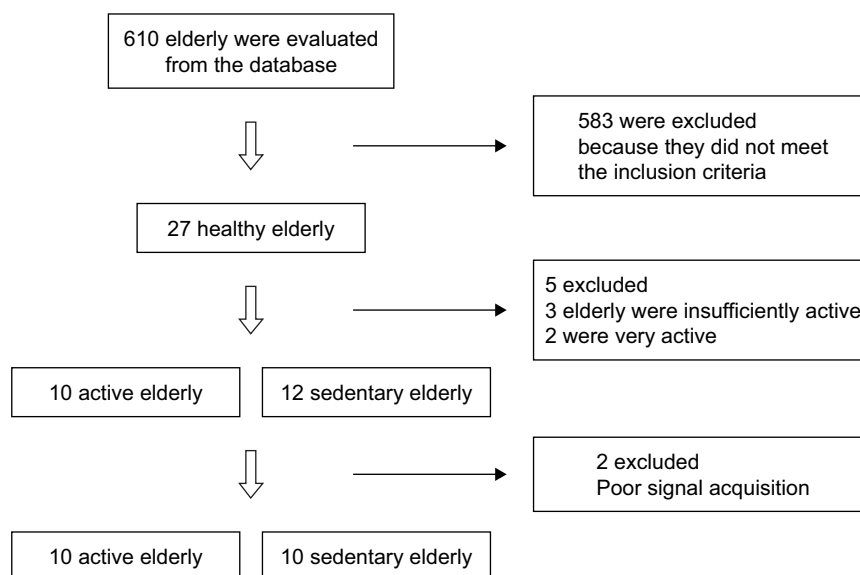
610 elderly were evaluated from the database

583 were excluded because they did not meet the inclusion criteria

27 healthy elderly

5 excluded
3 elderly were insufficiently active
2 were very active

10 active elderly

12 sedentary elderly

2 excluded
Poor signal acquisition

10 active elderly

10 sedentary elderly